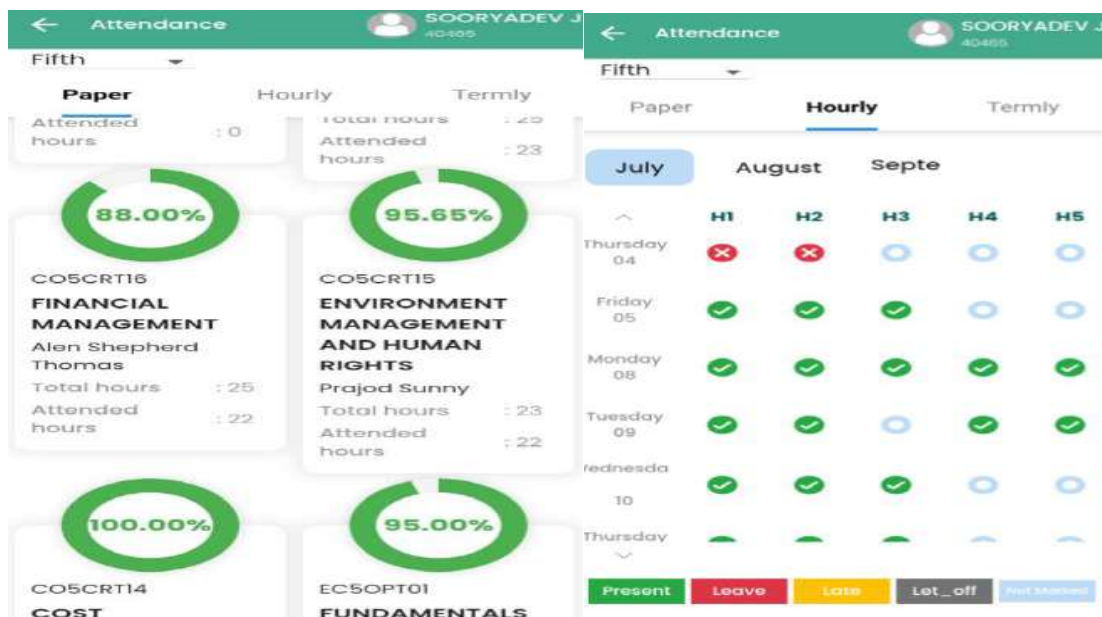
Attendance
SOORYADEV J
40465

Fifth

Paper Hourly Termly

Attended hours : 0

Total hours : 25
Attended hours : 23

88.00%

CO5CRT16
FINANCIAL MANAGEMENT
Alen Shepherd Thomas
Total hours : 25
Attended hours : 22

95.65%

CO5CRT15
ENVIRONMENT MANAGEMENT AND HUMAN RIGHTS
Prajod Sunny
Total hours : 23
Attended hours : 22

100.00%

CO5CRT14
COST

95.00%

EC5OPT01
FUNDAMENTALS

Attendance
SOORYADEV J
40465

Fifth

Paper Hourly Termly

July August Septe

| | H1 | H2 | H3 | H4 | H5 |
|---|---|---|---|---|---|
| Thursday 04 | | | | | |
| Friday 05 | | | | | |
| Monday 08 | | | | | |
| Tuesday 09 | | | | | |
| Wednesda 10 | | | | | |
| Thursday | | | | | |

Present Leave Late Let_off Not Marked